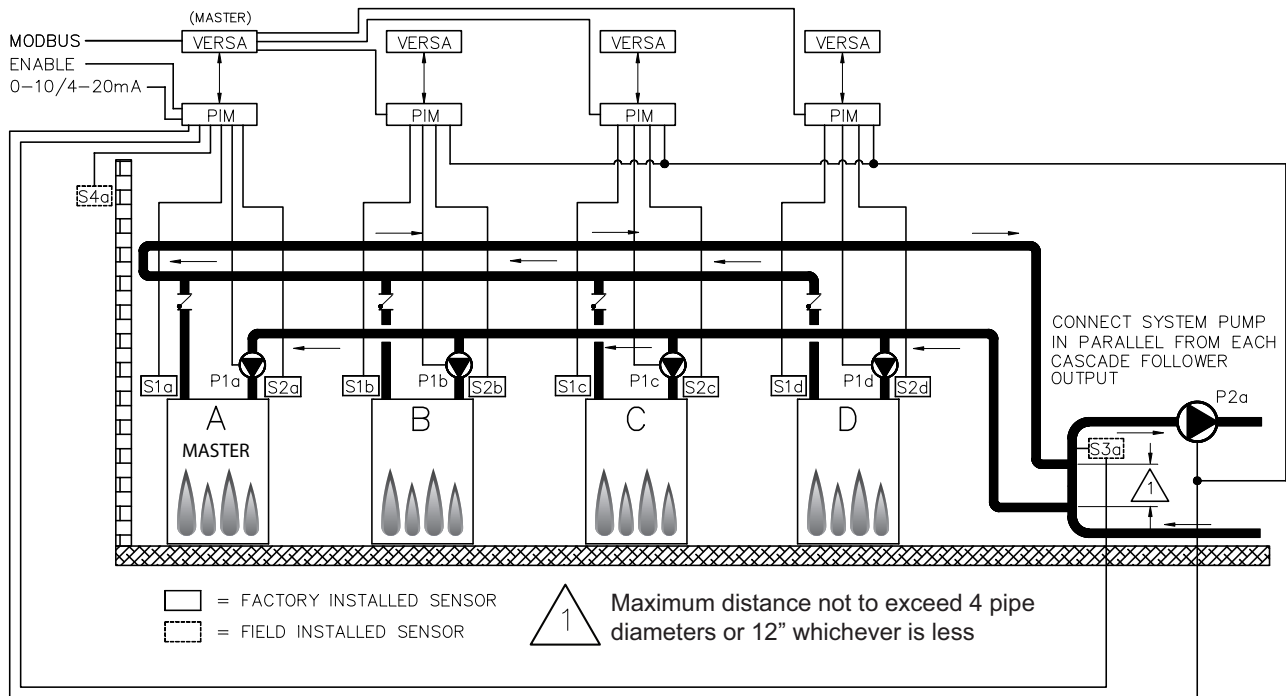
(MASTER)
MODBUS
VERSA
VERSA
VERSA
VERSA
ENABLE
0–10/4–20mA
PIM
PIM
PIM
PIM
S4a
CONNECT SYSTEM PUMP IN PARALLEL FROM EACH CASCADE FOLLOWER OUTPUT
S1a
P1a
S2a
S1b
P1b
S2b
S1c
P1c
S2c
S1d
P1d
S2d
P2a
A
MASTER
B
C
D
S3a
1
= FACTORY INSTALLED SENSOR
= FIELD INSTALLED SENSOR
1
Maximum distance not to exceed 4 pipe diameters or 12" whichever is less